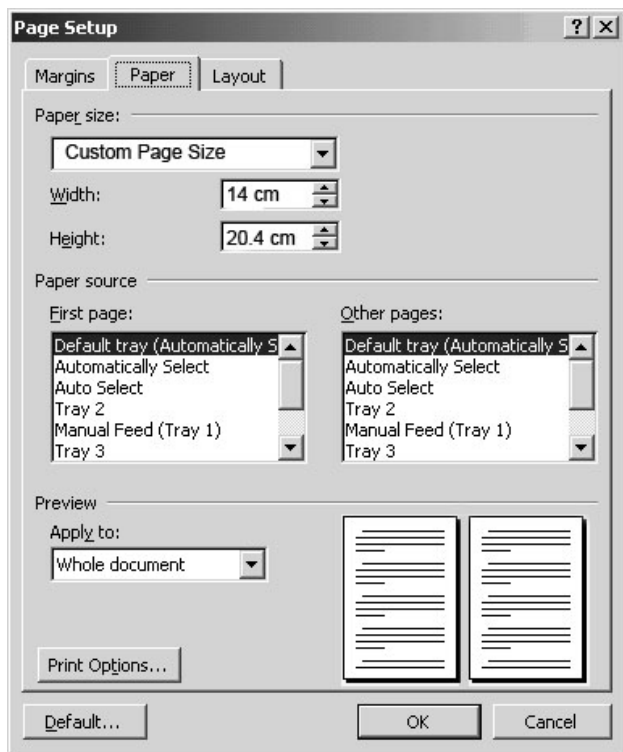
Page Setup

?

X

Margins

Paper

Layout

Paper size:

Custom Page Size

Width:

14 cm

Height:

20.4 cm

Paper source

First page:

Default tray (Automatically S

Automatically Select

Auto Select

Tray 2

Manual Feed (Tray 1)

Tray 3

Other pages:

Default tray (Automatically S

Automatically Select

Auto Select

Tray 2

Manual Feed (Tray 1)

Tray 3

Preview

Apply to:

Whole document

Print Options...

Default...

OK

Cancel